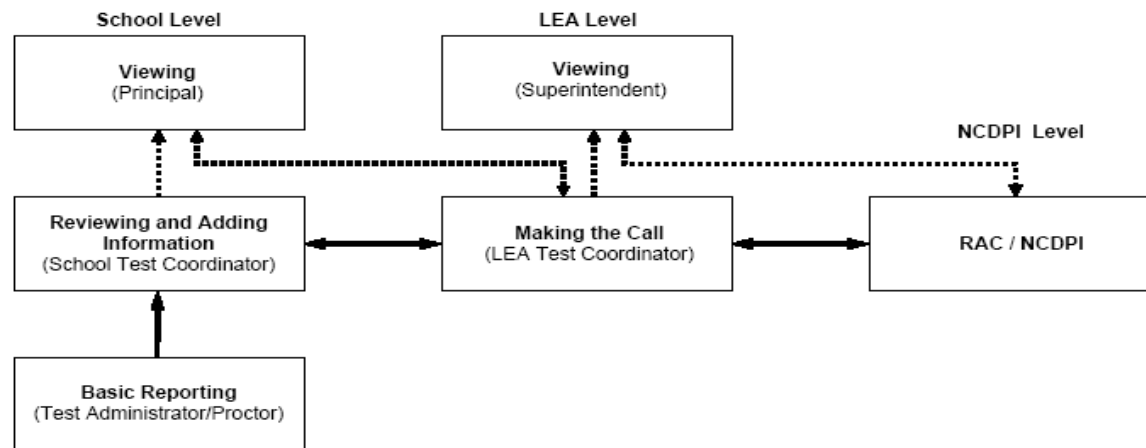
School Level

Viewing
(Principal)

LEA Level

Viewing
(Superintendent)

NCDPI Level

Reviewing and Adding Information
(School Test Coordinator)

Making the Call
(LEA Test Coordinator)

RAC / NCDPI

Basic Reporting
(Test Administrator/Proctor)